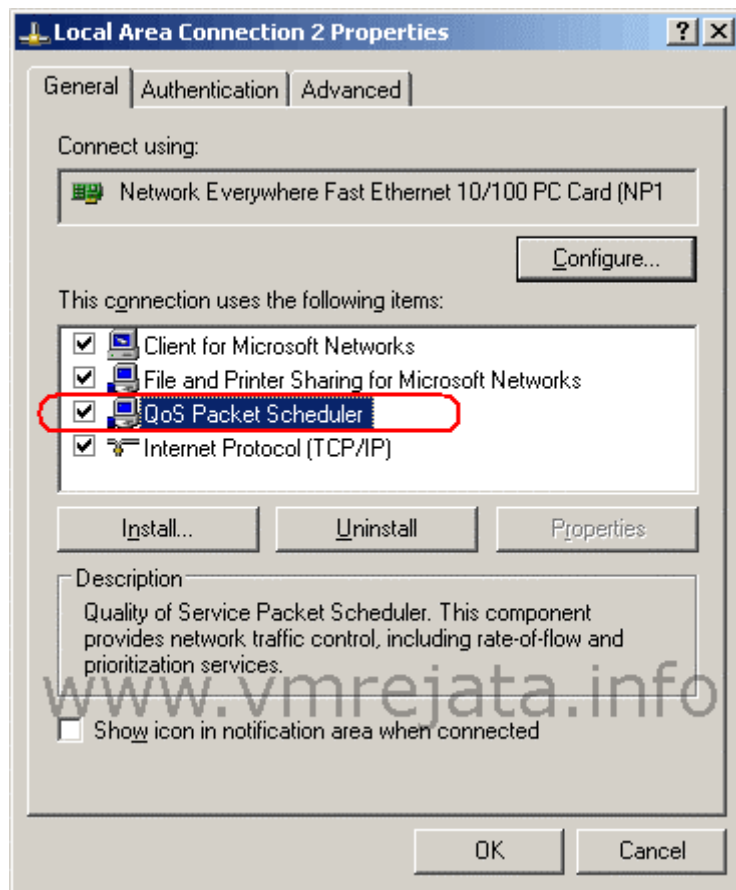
Local Area Connection 2 Properties

?
X

General | Authentication | Advanced

Connect using:

Network Everywhere Fast Ethernet 10/100 PC Card (NP1

Configure...

This connection uses the following items:

Client for Microsoft Networks
File and Printer Sharing for Microsoft Networks
QoS Packet Scheduler
Internet Protocol (TCP/IP)

Install... | Uninstall | Properties

Description

Quality of Service Packet Scheduler. This component provides network traffic control, including rate-of-flow and prioritization services.

www.vmrejata.info

Show icon in notification area when connected

OK | Cancel